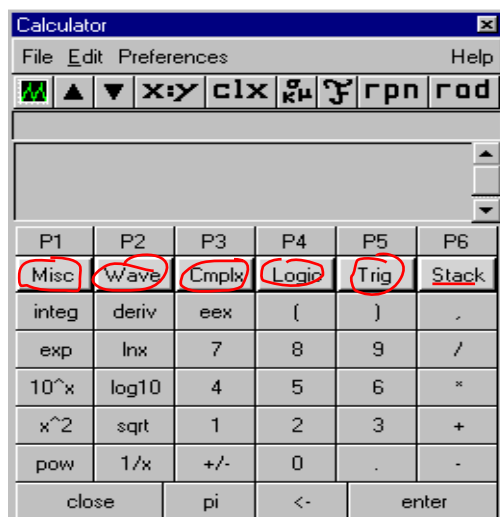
Calculator

File Edit Preferences Help

x:y clx rpn rod

P1 P2 P3 P4 P5 P6

Misc Wave Cmplx Logic Trig Stack

integ deriv eex ( ) ,

exp lnx 7 8 9 /

10^x log10 4 5 6 *

x^2 sqrt 1 2 3 +

pow 1/x +/- 0 . -

close pi <- enter